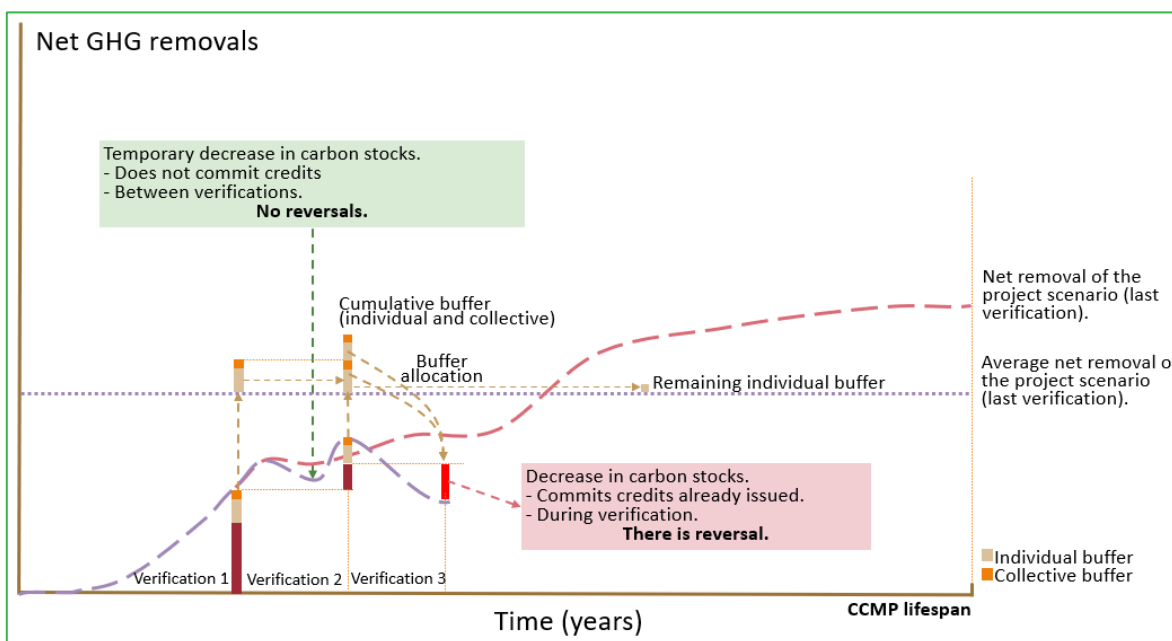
Net GHG removals

Temporary decrease in carbon stocks.
- Does not commit credits
- Between verifications.
No reversals.

Cumulative buffer (individual and collective)

Buffer allocation

Remaining individual buffer

Net removal of the project scenario (last verification).

Average net removal o the project scenario (last verification).

Decrease in carbon stocks.
- Commits credits already issued.
- During verification.
There is reversal.

Verification 1 Verification 2 Verification 3

Individual buffer
Collective buffer

Time (years)

CCMP lifespan